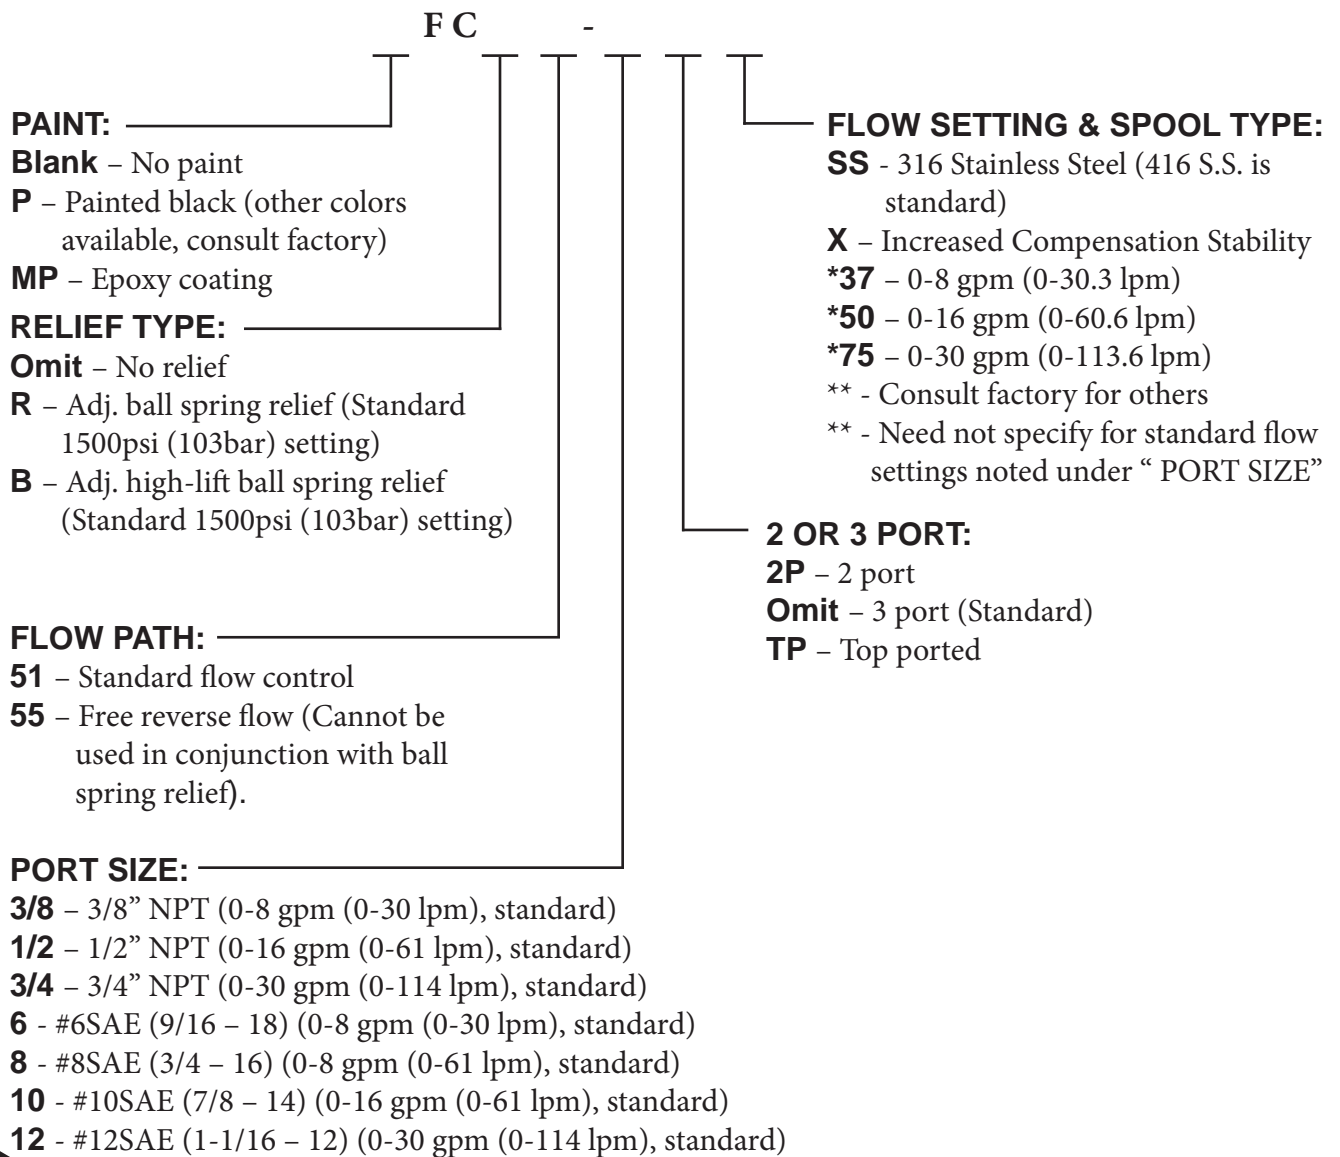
F C -

PAINT:
**Blank** – No paint
**P** – Painted black (other colors available, consult factory)
**MP** – Epoxy coating

RELIEF TYPE:
**Omit** – No relief
**R** – Adj. ball spring relief (Standard 1500psi (103bar) setting)
**B** – Adj. high-lift ball spring relief (Standard 1500psi (103bar) setting)

FLOW PATH:
**51** – Standard flow control
**55** – Free reverse flow (Cannot be used in conjunction with ball spring relief).

PORT SIZE:
**3/8** – 3/8” NPT (0-8 gpm (0-30 lpm), standard)
**1/2** – 1/2” NPT (0-16 gpm (0-61 lpm), standard)
**3/4** – 3/4” NPT (0-30 gpm (0-114 lpm), standard)
**6** - #6SAE (9/16 – 18) (0-8 gpm (0-30 lpm), standard)
**8** - #8SAE (3/4 – 16) (0-8 gpm (0-61 lpm), standard)
**10** - #10SAE (7/8 – 14) (0-16 gpm (0-61 lpm), standard)
**12** - #12SAE (1-1/16 – 12) (0-30 gpm (0-114 lpm), standard)

FLOW SETTING & SPOOL TYPE:
**SS** - 316 Stainless Steel (416 S.S. is standard)
**X** – Increased Compensation Stability
**\*37** – 0-8 gpm (0-30.3 lpm)
**\*50** – 0-16 gpm (0-60.6 lpm)
**\*75** – 0-30 gpm (0-113.6 lpm)
\*\* - Consult factory for others
\*\* - Need not specify for standard flow settings noted under “ PORT SIZE”

2 OR 3 PORT:
**2P** – 2 port
**Omit** – 3 port (Standard)
**TP** – Top ported